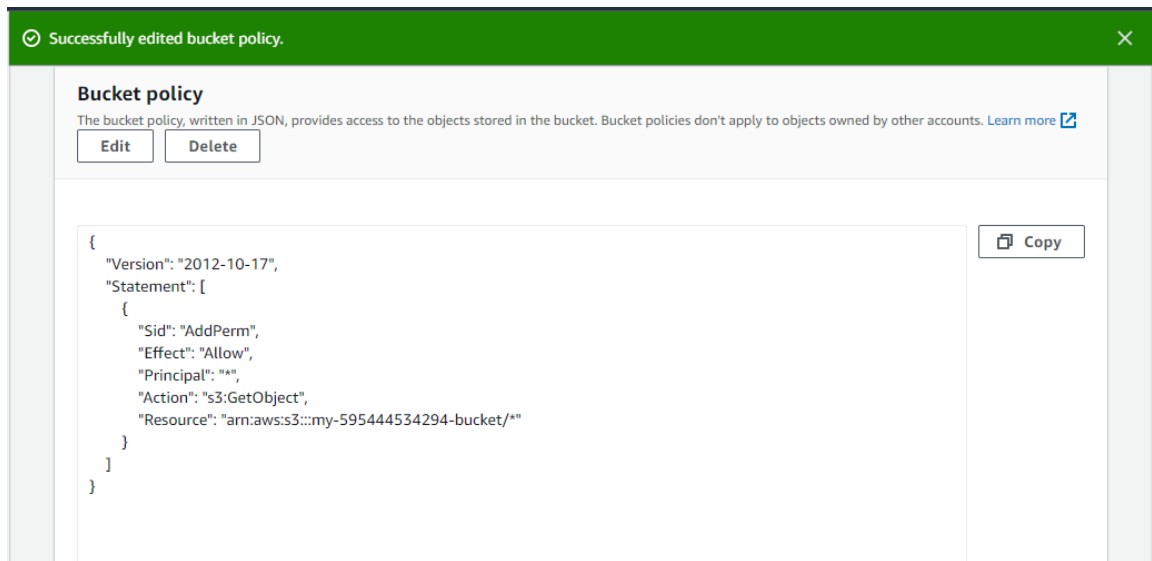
Successfully edited bucket policy.

Bucket policy

The bucket policy, written in JSON, provides access to the objects stored in the bucket. Bucket policies don't apply to objects owned by other accounts. Learn more

Edit

Delete

Copy

{
"Version": "2012-10-17",
"Statement": [
{
"Sid": "AddPerm",
"Effect": "Allow",
"Principal": "*",
"Action": "s3:GetObject",
"Resource": "arn:aws:s3:::my-595444534294-bucket/*"
}
]
}